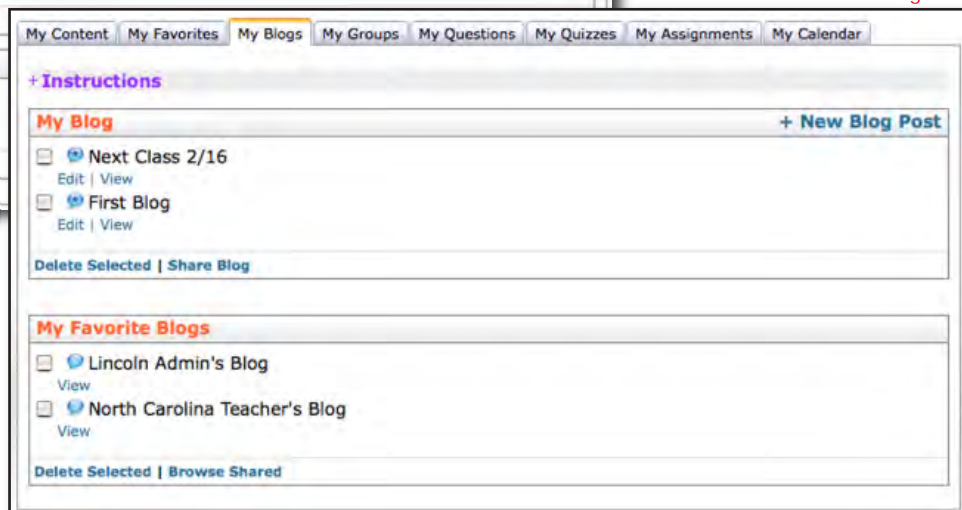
My Content | My Favorites | My Blogs | My Groups | My Questions | My Quizzes | My Assignments | My Calendar

+Instructions

My Blog

+ New Blog Post

Next Class 2/16
Edit | View

First Blog
Edit | View

Delete Selected | Share Blog

My Favorite Blogs

Lincoln Admin's Blog
View

North Carolina Teacher's Blog
View

Delete Selected | Browse Shared